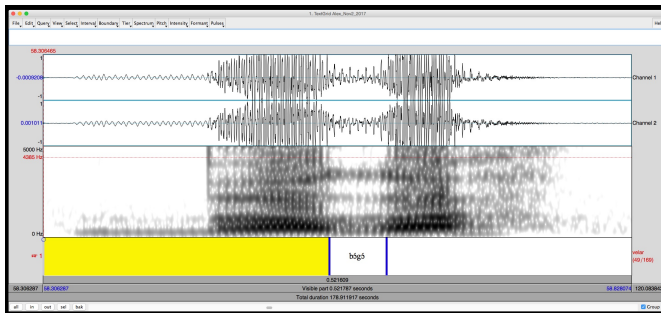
1. TextGrid Alex_Rev2_2017

File Edit Query View Select Interval Boundary Tier Spectrum Pitch Intensity Formant Pulses

Hel

58.306465

1

-0.0009208

-1

Channel 1

1

0.001011

-1

Channel 2

5000 Hz

4385 Hz

0 Hz

wr 1

b5g5

velar (49/169)

0.521609

58.306297

58.306297

Visible part 0.521787 seconds

58.828074

120.08384

Total duration 178.911917 seconds

all in out sel bak

Group